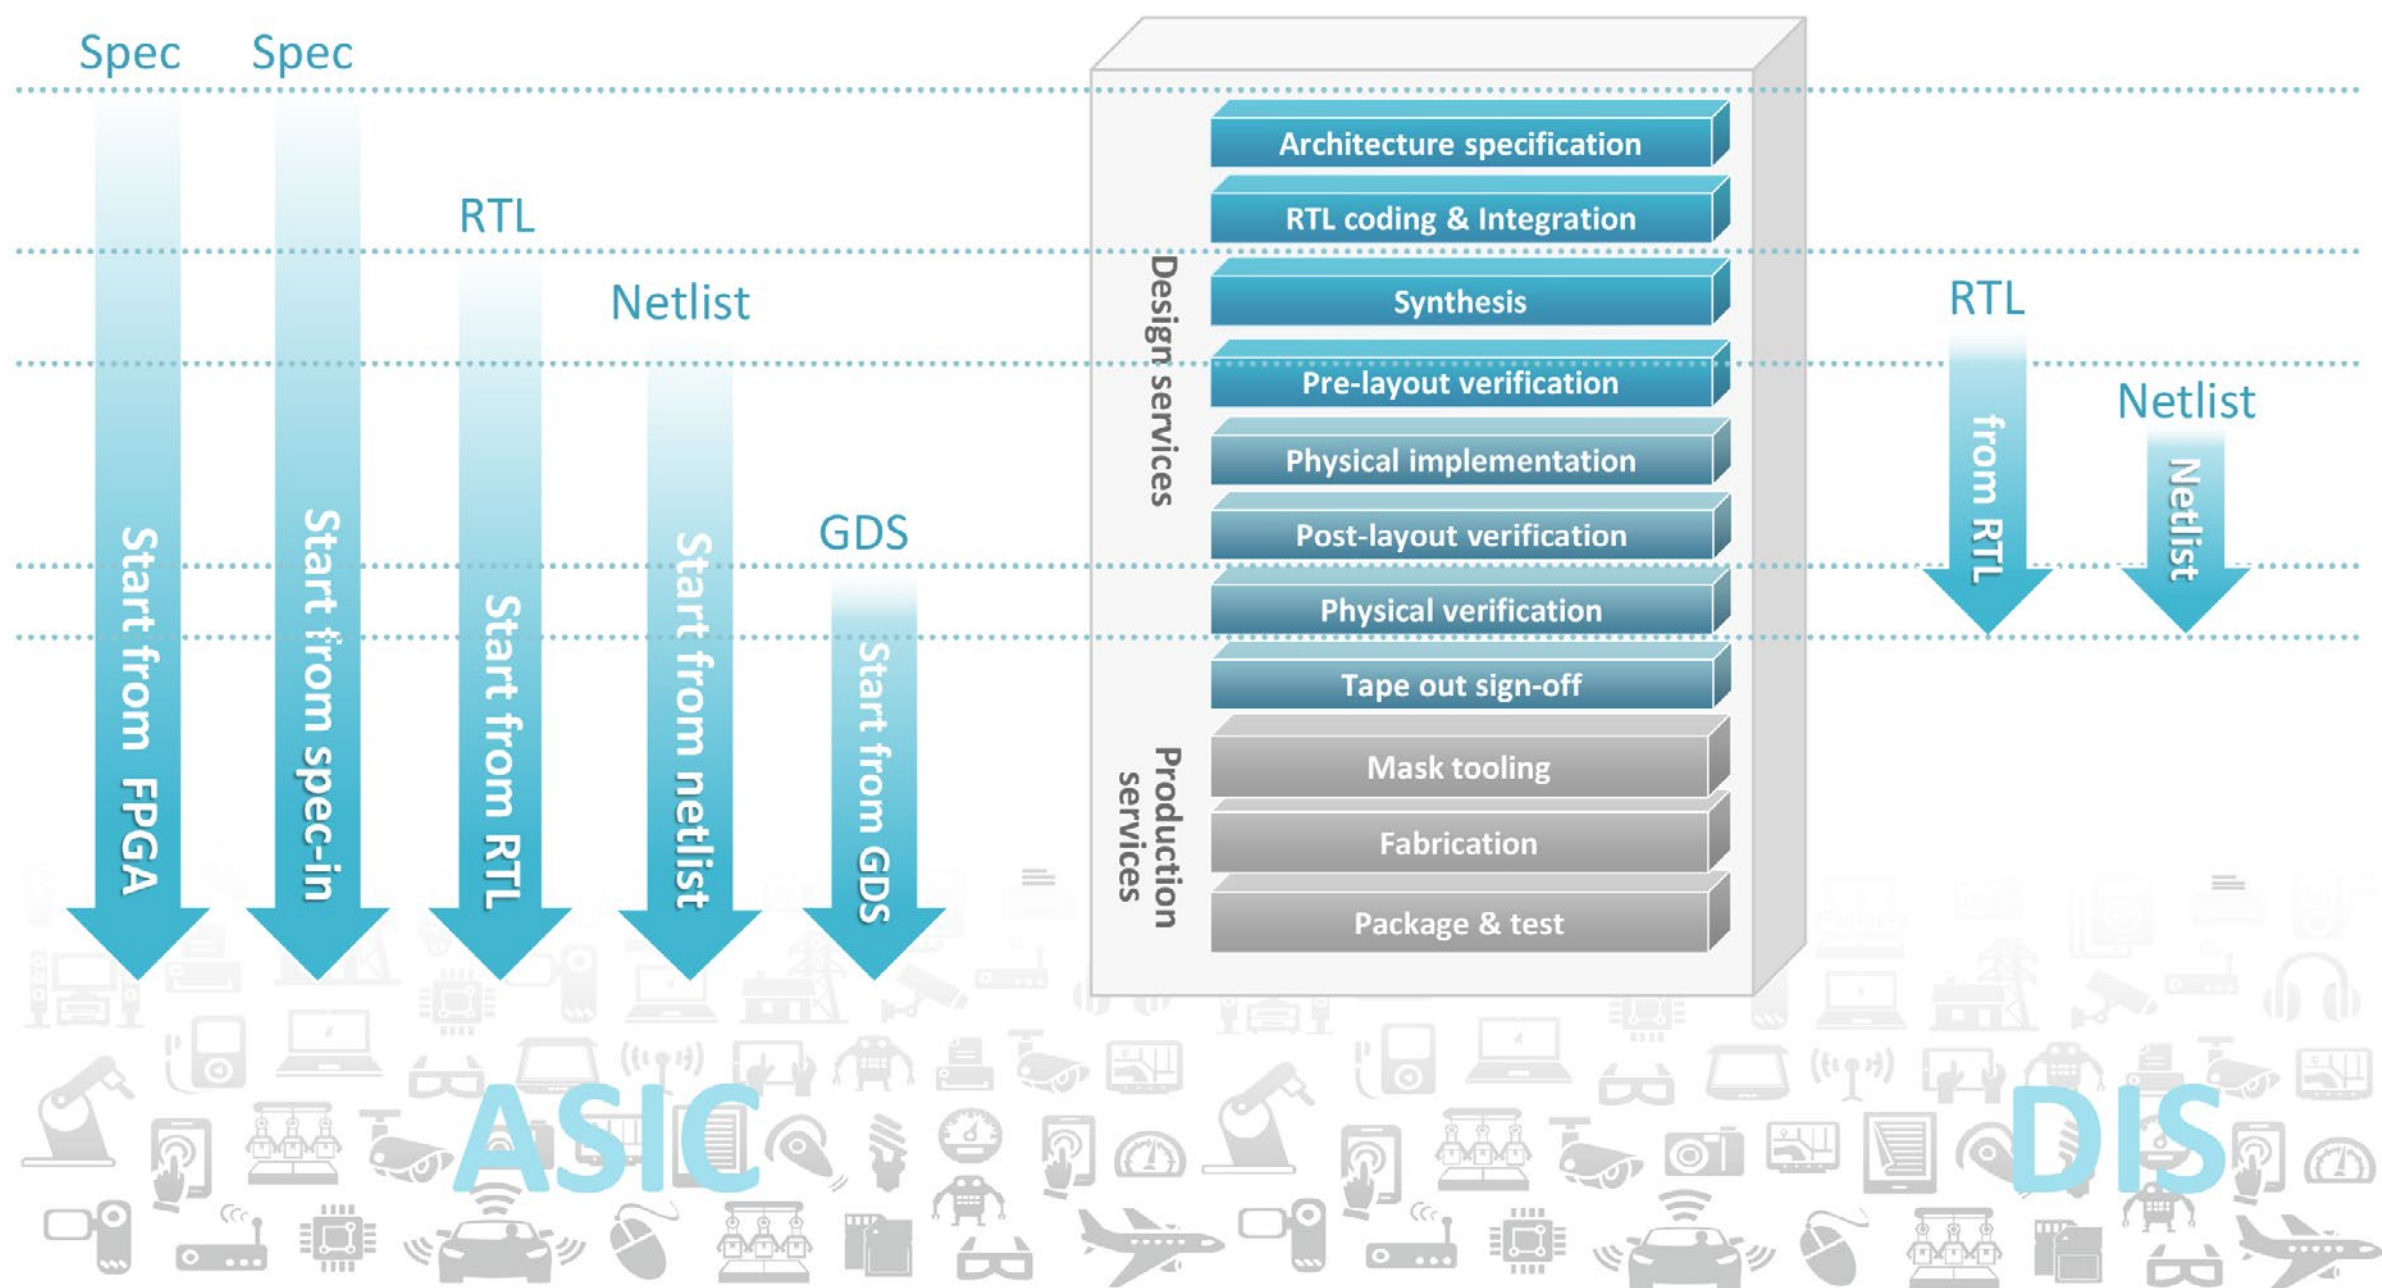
Spec Spec

Start from FPGA

Start from spec-in

RTL

Start from RTL

Netlist

Start from netlist

GDS

Start from GDS

Design services

Architecture specification

RTL coding & Integration

Synthesis

Pre-layout verification

Physical implementation

Post-layout verification

Physical verification

Tape out sign-off

Production services

Mask tooling

Fabrication

Package & test

RTL

from RTL

Netlist

Netlist

ASIC

DIS